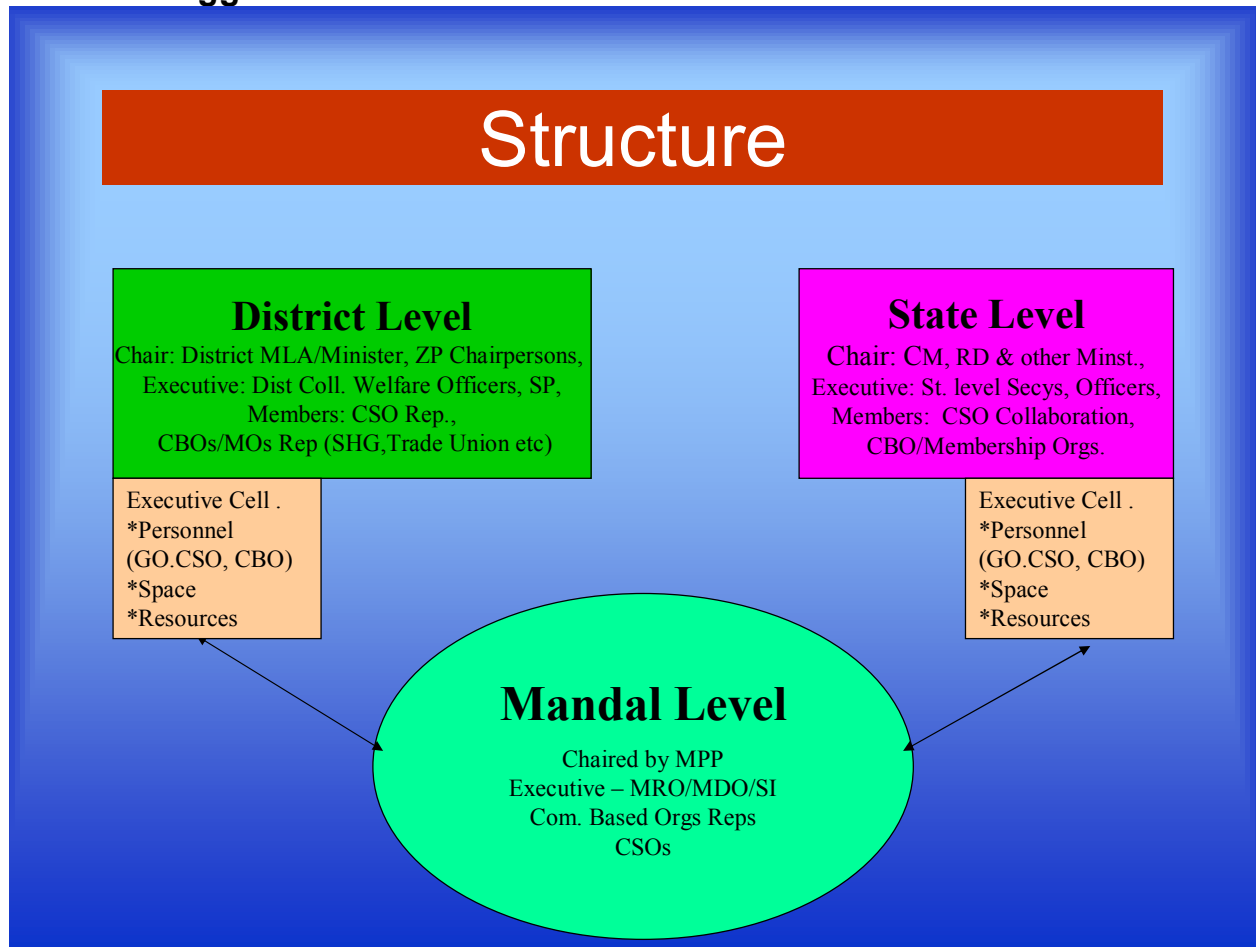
Structure

District Level
Chair: District MLA/Minister, ZP Chairpersons,
Executive: Dist Coll. Welfare Officers, SP,
Members: CSO Rep.,
CBOs/MOs Rep (SHG,Trade Union etc)

Executive Cell .
*Personnel
(GO.CSO, CBO)
*Space
*Resources

State Level
Chair: CM, RD & other Minst.,
Executive: St. level Secys, Officers,
Members: CSO Collaboration,
CBO/Membership Orgs.

Executive Cell .
*Personnel
(GO.CSO, CBO)
*Space
*Resources

Mandal Level
Chaired by MPP
Executive – MRO/MDO/SI
Com. Based Orgs Reps
CSOs